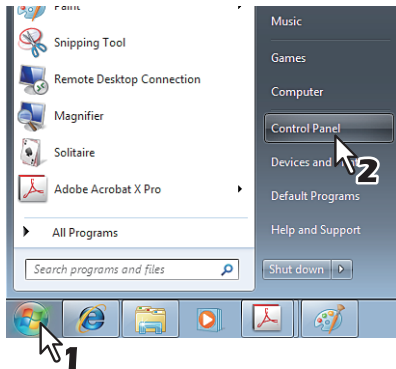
Paint
Snipping Tool
Remote Desktop Connection
Magnifier
Solitaire
Adobe Acrobat X Pro
All Programs
Search programs and files

Music
Games
Computer
Control Panel
Devices and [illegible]
Default Programs
Help and Support
Shut down

2
1